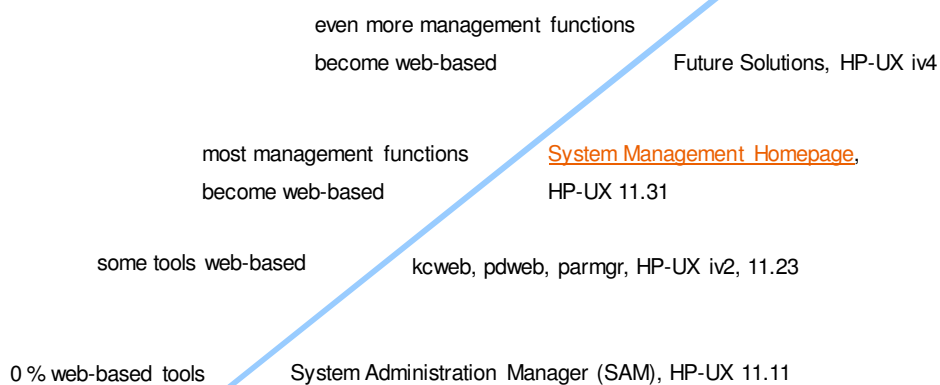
even more management functions become web-based

Future Solutions, HP-UX iv4

most management functions become web-based

System Management Homepage, HP-UX 11.31

some tools web-based

kcweb, pdweb, parmgr, HP-UX iv2, 11.23

0 % web-based tools

System Administration Manager (SAM), HP-UX 11.11